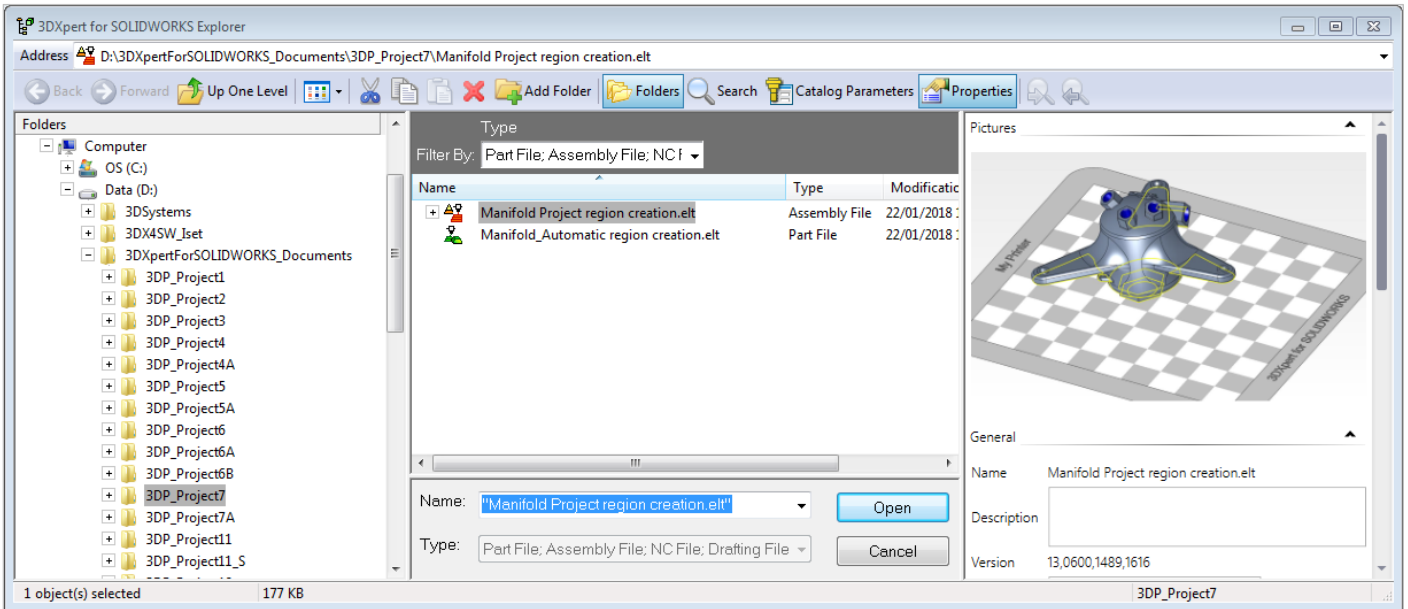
3DXpert for SOLIDWORKS Explorer

Address D:\3DXpertForSOLIDWORKS_Documents\3DP_Project7\Manifold Project region creation.elt

Back Forward Up One Level Add Folder Folders Search Catalog Parameters Properties

Folders
Computer
OS (C:)
Data (D:)
3DSystems
3DX4SW_Iset
3DXpertForSOLIDWORKS_Documents
3DP_Project1
3DP_Project2
3DP_Project3
3DP_Project4
3DP_Project4A
3DP_Project5
3DP_Project5A
3DP_Project6
3DP_Project6A
3DP_Project6B
3DP_Project7
3DP_Project7A
3DP_Project11
3DP_Project11_S

Type
Filter By: Part File; Assembly File; NC F

| Name | Type | Modificatic |
|---|---|---|
| Manifold Project region creation.elt | Assembly File | 22/01/2018 |
| Manifold_Automatic region creation.elt | Part File | 22/01/2018 |

Name: "Manifold Project region creation.elt"
Open
Type: Part File; Assembly File; NC File; Drafting File
Cancel

Pictures
My Printer
3DXpert for SOLIDWORKS

General
Name Manifold Project region creation.elt
Description
Version 13,0600,1489,1616

1 object(s) selected 177 KB 3DP_Project7